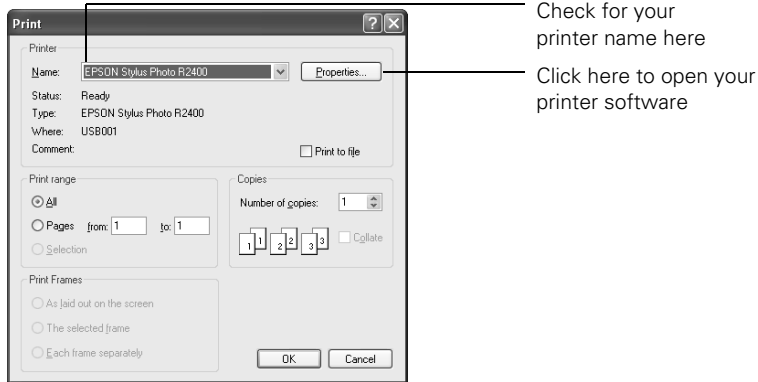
Print

Printer

Name: EPSON Stylus Photo R2400

Properties...

Status: Ready

Type: EPSON Stylus Photo R2400

Where: USB001

Comment:

Print to file

Print range

All

Pages from: 1 to: 1

Selection

Copies

Number of copies: 1

1 1 2 2 3 3

Collate

Print Frames

As laid out on the screen

The selected frame

Each frame separately

OK

Cancel

Check for your printer name here

Click here to open your printer software